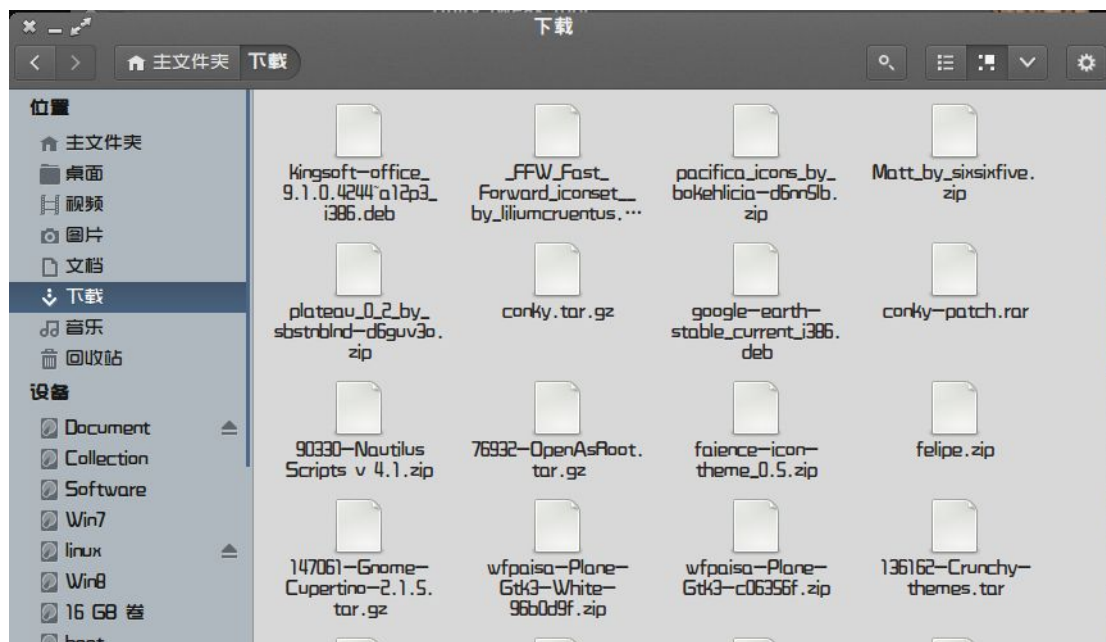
下载

主文件夹 下载

位置
主文件夹
桌面
视频
图片
文档
下载
音乐
回收站
设备
Document
Collection
Software
Win7
linux
Win8
16 GB 卷

kingsoft-office_9.1.0.4244~a12p3_i386.deb

_FFW_Fast_Forward_iconset__by_liliumcruentus.…

pacifica_icons_by_bokehlicia-d6nn5lb.zip

Matt_by_sixsixfive.zip

plateau_0_2_by_sbstnblnd-d6guv3o.zip

conky.tar.gz

google-earth-stable_current_i386.deb

conky-patch.rar

90330-Nautilus Scripts v 4.1.zip

76932-OpenAsRoot.tar.gz

faience-icon-theme_0.5.zip

felipe.zip

147061-Gnome-Cupertino-2.1.5.tar.gz

wfpaisa-Plane-Gtk3-White-96b0d9f.zip

wfpaisa-Plane-Gtk3-c06356f.zip

136162-Crunchy-themes.tar